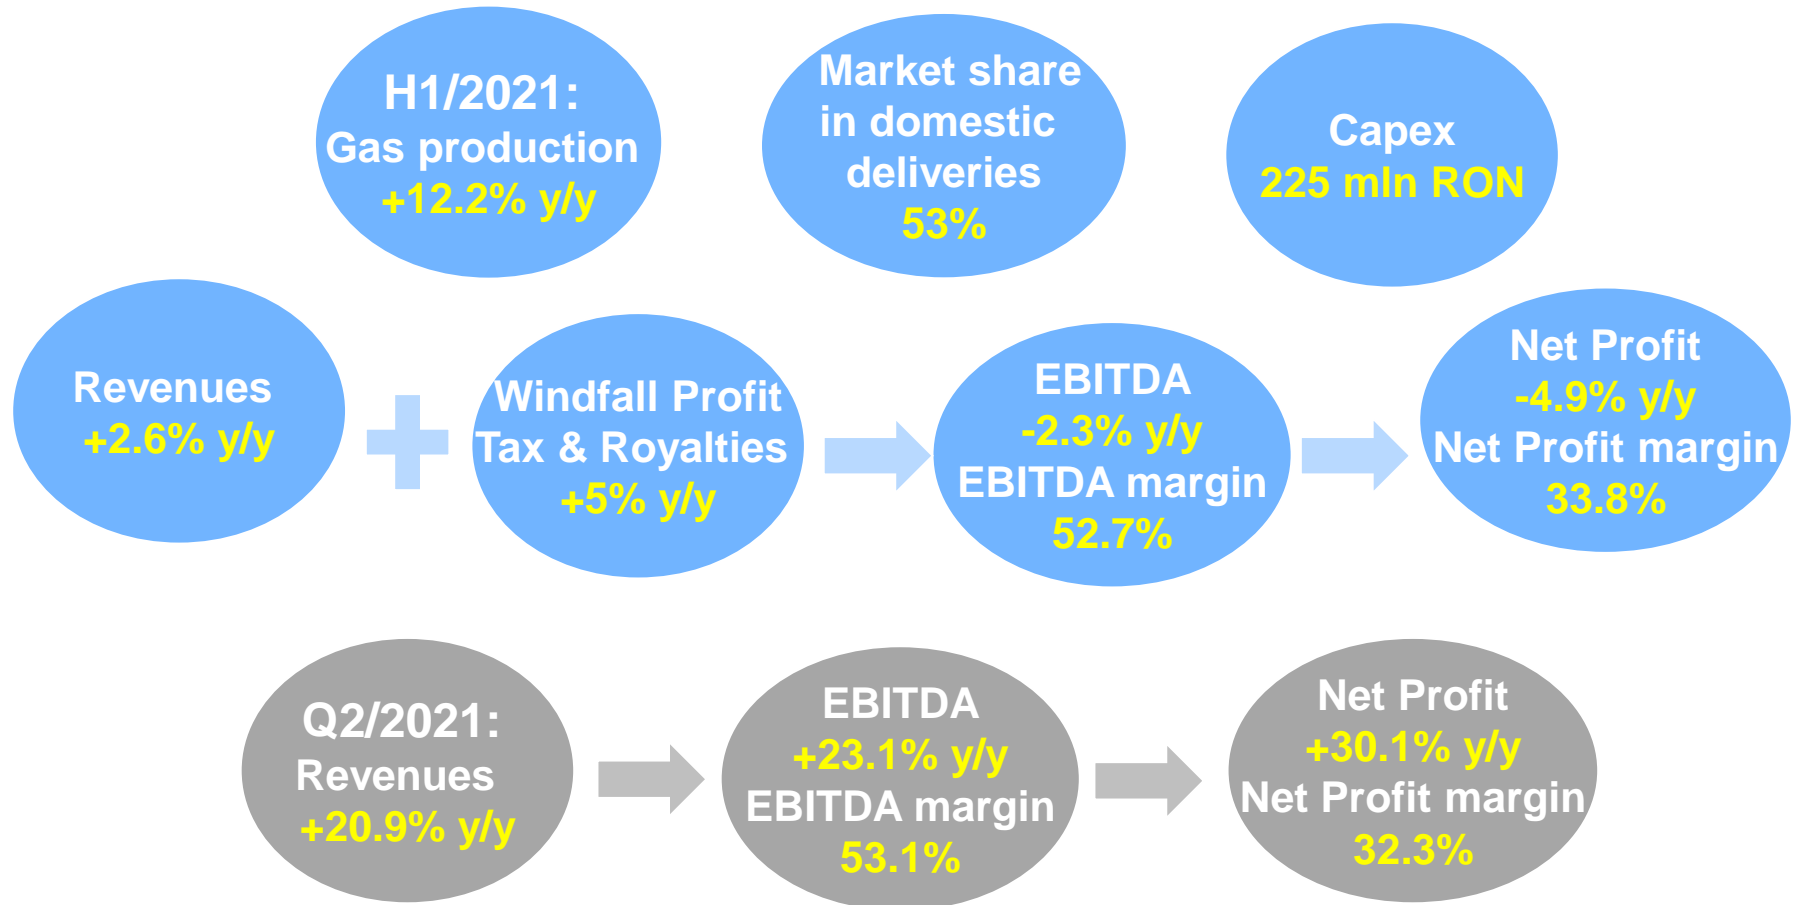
H1/2021:
Gas production
+12.2% y/y

Market share in domestic deliveries
53%

Capex
225 mln RON

Revenues
+2.6% y/y

Windfall Profit Tax & Royalties
+5% y/y

EBITDA
-2.3% y/y
EBITDA margin
52.7%

Net Profit
-4.9% y/y
Net Profit margin
33.8%

Q2/2021:
Revenues
+20.9% y/y

EBITDA
+23.1% y/y
EBITDA margin
53.1%

Net Profit
+30.1% y/y
Net Profit margin
32.3%